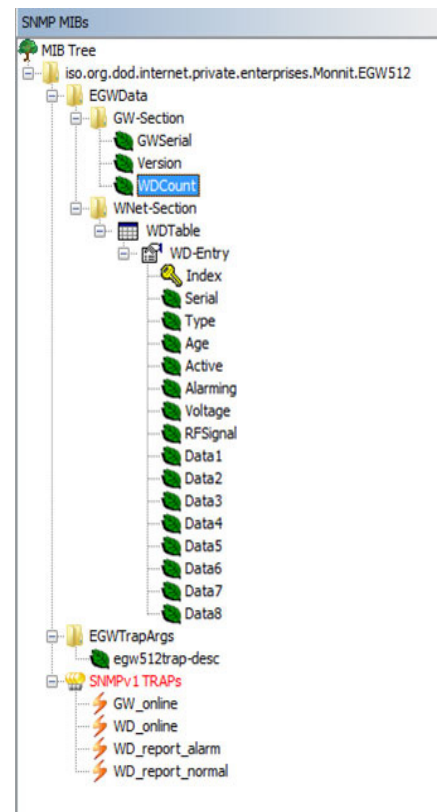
SNMP MIBs
MIB Tree
iso.org.dod.internet.private.enterprises.Monnit.EGW512
EGWData
GW-Section
GWSerial
Version
WDCount
WNet-Section
WDTable
WD-Entry
Index
Serial
Type
Age
Active
Alarming
Voltage
RFSignal
Data1
Data2
Data3
Data4
Data5
Data6
Data7
Data8
EGWTrapArgs
egw512trap-desc
SNMPv1 TRAPs
GW_online
WD_online
WD_report_alarm
WD_report_normal